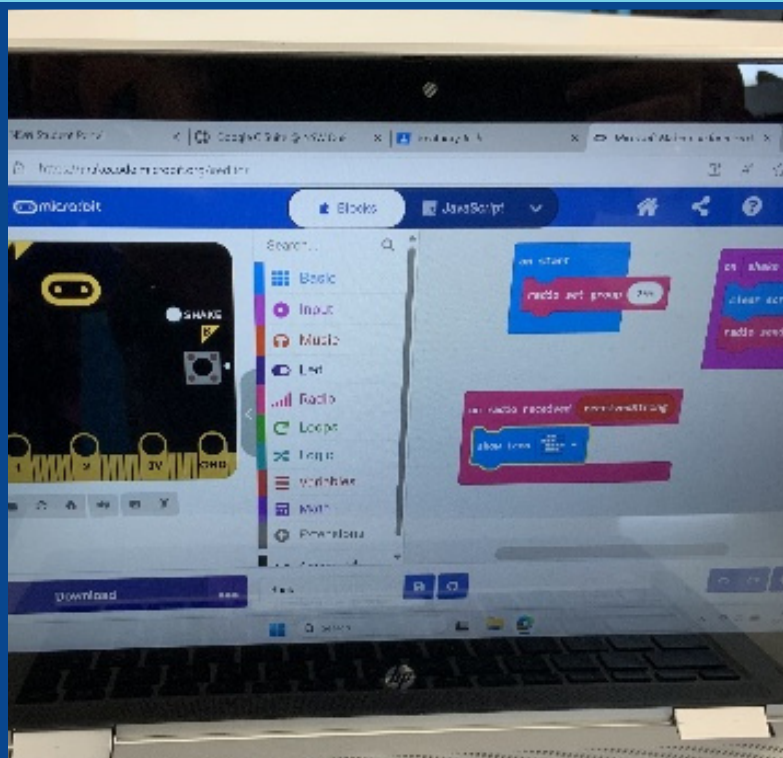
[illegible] Student Portal
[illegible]
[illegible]
Microsoft MakeCode for micro:bit
microbit
Blocks
JavaScript
SHAKE
B
3V
GND
Search...
Basic
Input
Music
Led
Radio
Loops
Logic
Variables
Math
Functions
on start
radio set group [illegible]
on shake
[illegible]
radio send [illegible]
on radio received receivedString
show icon
Download
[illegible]
Search